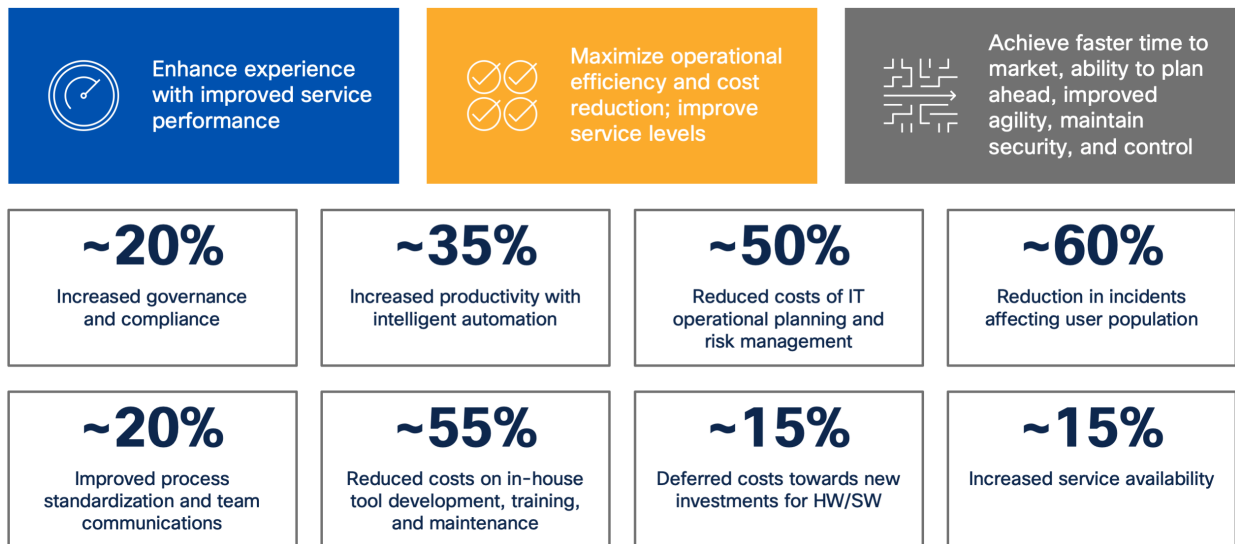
Enhance experience with improved service performance

Maximize operational efficiency and cost reduction; improve service levels

Achieve faster time to market, ability to plan ahead, improved agility, maintain security, and control

~20%
Increased governance and compliance

~35%
Increased productivity with intelligent automation

~50%
Reduced costs of IT operational planning and risk management

~60%
Reduction in incidents affecting user population

~20%
Improved process standardization and team communications

~55%
Reduced costs on in-house tool development, training, and maintenance

~15%
Deferred costs towards new investments for HW/SW

~15%
Increased service availability